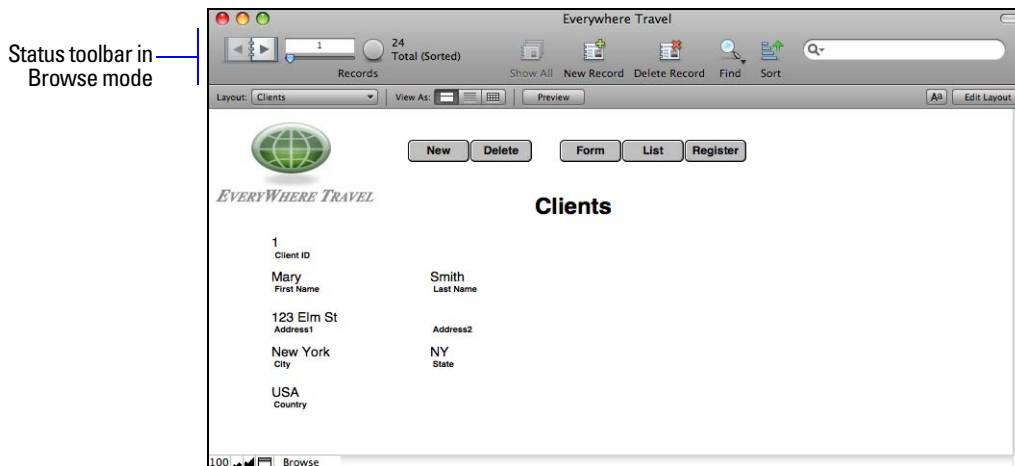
Status toolbar in Browse mode

Everywhere Travel

1

24
Total (Sorted)

Records

Show All New Record Delete Record Find Sort

Layout: Clients

View As:

Preview

Aa Edit Layout

EVERYWHERE TRAVEL

New Delete Form List Register

Clients

1
Client ID

Mary
First Name

Smith
Last Name

123 Elm St
Address1

Address2

New York
City

NY
State

USA
Country

100 Browse